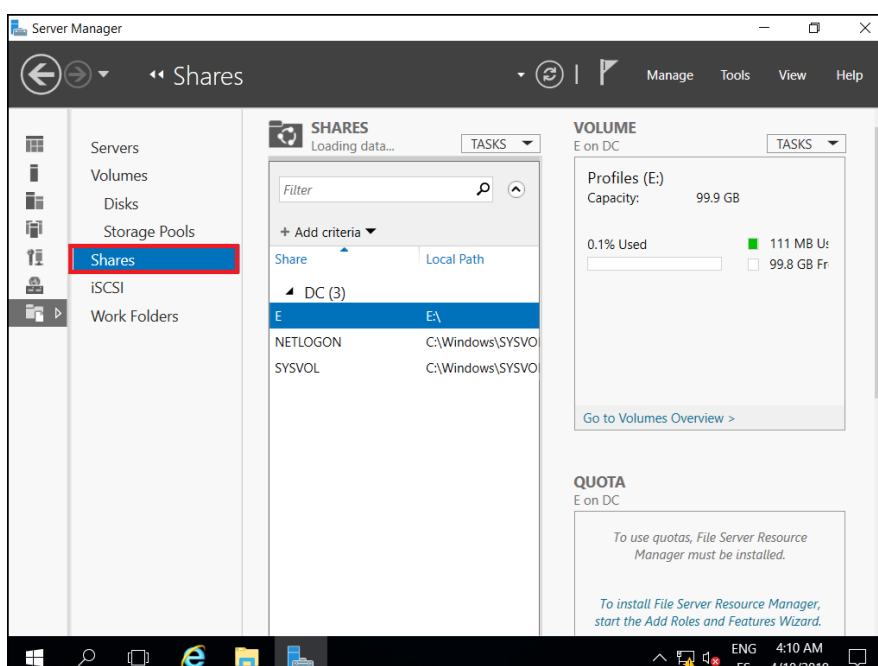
Server Manager

Shares

Manage Tools View Help

Servers
Volumes
Disks
Storage Pools
Shares
iSCSI
Work Folders

SHARES
Loading data...
TASKS

Filter

+ Add criteria

| Share | Local Path |
|---|---|
| DC (3) | |
| E | E:\ |
| NETLOGON | C:\Windows\SYSVO |
| SYSVOL | C:\Windows\SYSVO |

VOLUME
E on DC
TASKS

Profiles (E:)
Capacity: 99.9 GB

0.1% Used
111 MB U
99.8 GB Fr

Go to Volumes Overview >

QUOTA
E on DC

To use quotas, File Server Resource Manager must be installed.

To install File Server Resource Manager, start the Add Roles and Features Wizard.

ENG 4:10 AM
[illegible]